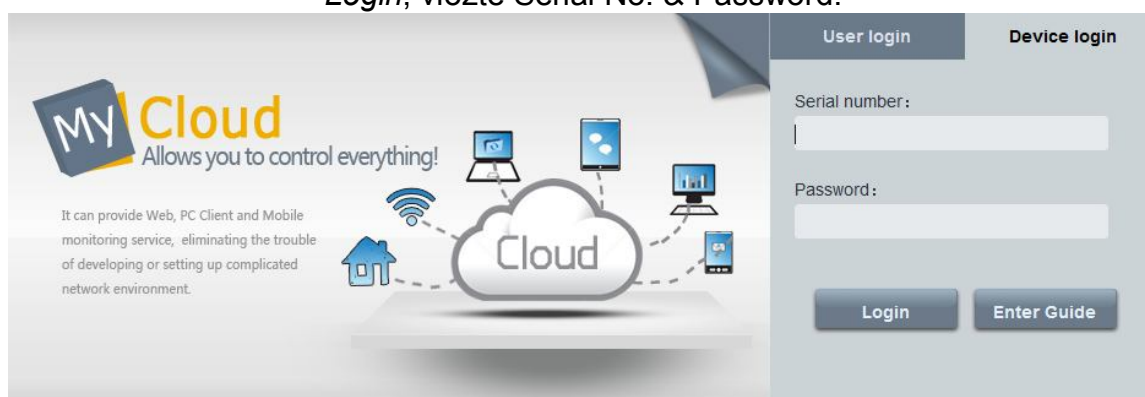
Login, vložte Serial No. & Password.

MY Cloud
Allows you to control everything!

It can provide Web, PC Client and Mobile monitoring service, eliminating the trouble of developing or setting up complicated network environment.

Cloud

User login
Device login

Serial number:

Password:

Login
Enter Guide